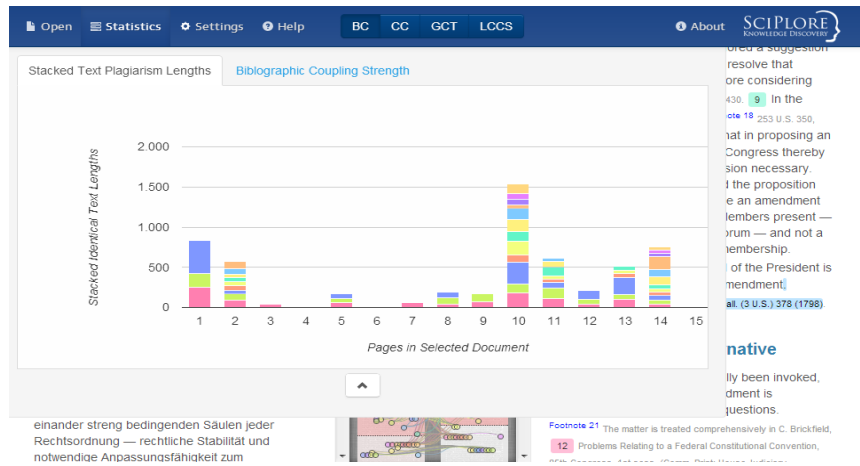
Open Statistics Settings Help BC CC GCT LCCS About SCIPLORE KNOWLEDGE DISCOVERY

Stacked Text Plagiarism Lengths | Biblographic Coupling Strength

Stacked Identical Text Lengths

2.000
1.500
1.000
500
0

1 2 3 4 5 6 7 8 9 10 11 12 13 14 15

Pages in Selected Document

ored a suggestion resolve that ore considering 430. 9 In the Footnote 18 253 U.S. 350, hat in proposing an Congress thereby sion necessary. d the proposition e an amendment lembers present — orum — and not a membership. of the President is mendment, all. (3 U.S.) 378 (1798)

native

lly been invoked, dment is questions.

einander streng bedingenden Säulen jeder Rechtsordnung — rechtliche Stabilität und notwendige Anpassungsfähigkeit zum

Footnote 21 The matter is treated comprehensively in C. Brickfield, 12 Problems Relating to a Federal Constitutional Convention,